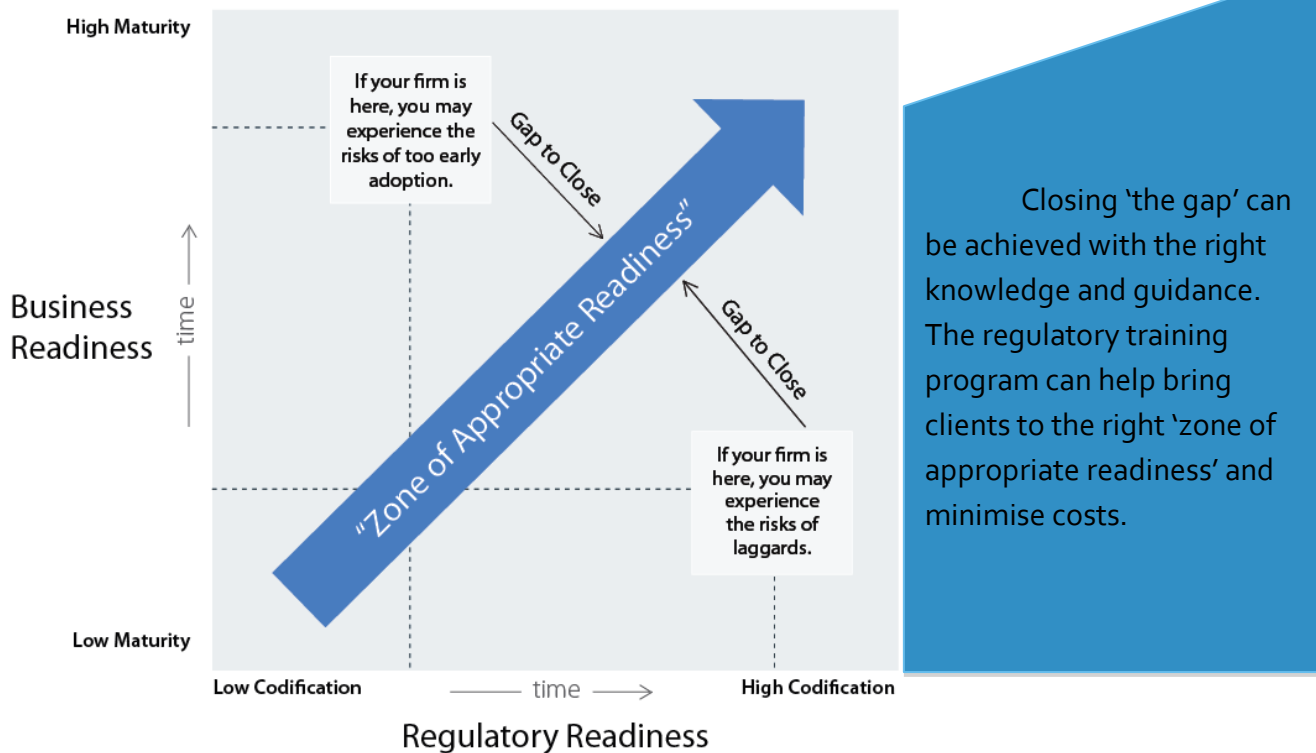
High Maturity

If your firm is here, you may experience the risks of too early adoption.

Gap to Close

"Zone of Appropriate Readiness"

Business Readiness

time

Gap to Close

If your firm is here, you may experience the risks of laggards.

Low Maturity

Low Codification

time

High Codification

Regulatory Readiness

Closing 'the gap' can be achieved with the right knowledge and guidance. The regulatory training program can help bring clients to the right 'zone of appropriate readiness' and minimise costs.